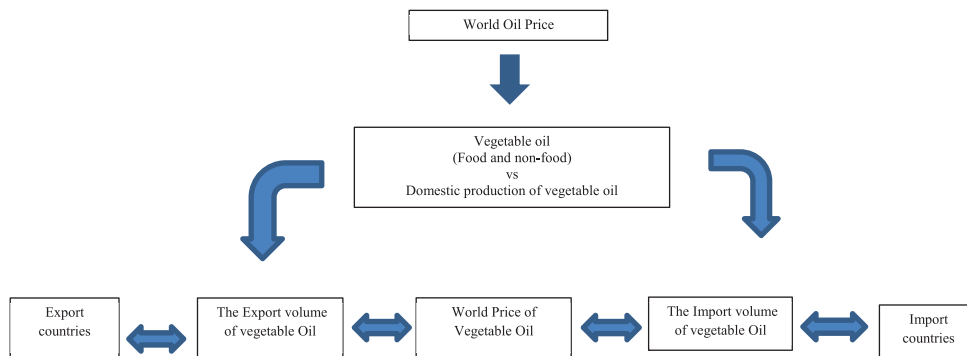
World Oil Price

Vegetable oil
(Food and non-food)
vs
Domestic production of vegetable oil

Export countries

The Export volume of vegetable Oil

World Price of Vegetable Oil

The Import volume of vegetable Oil

Import countries